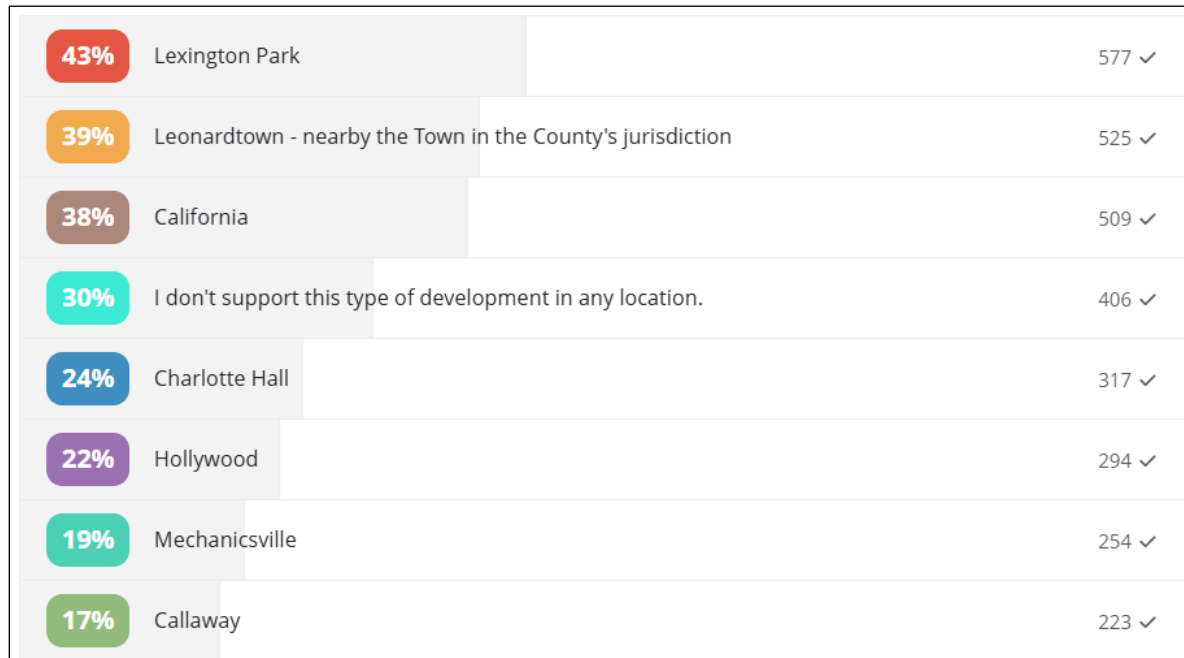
| | | |
|---|---|---|
| 43% | Lexington Park | 577 ✓ |
| 39% | Leonardtown - nearby the Town in the County's jurisdiction | 525 ✓ |
| 38% | California | 509 ✓ |
| 30% | I don't support this type of development in any location. | 406 ✓ |
| 24% | Charlotte Hall | 317 ✓ |
| 22% | Hollywood | 294 ✓ |
| 19% | Mechanicsville | 254 ✓ |
| 17% | Callaway | 223 ✓ |